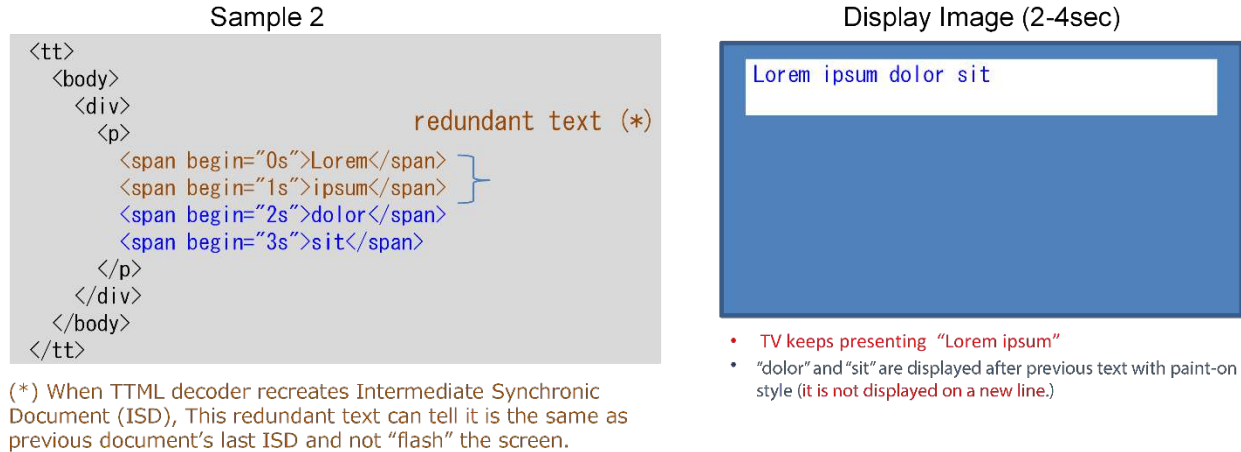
Sample 2

```
<tt>
  <body>
    <div>
      <p>
        <span begin="0s">Lorem</span>
        <span begin="1s">ipsum</span>
        <span begin="2s">dolor</span>
        <span begin="3s">sit</span>
      </p>
    </div>
  </body>
</tt>
```

redundant text (*)

(*) When TTML decoder recreates Intermediate Synchronic Document (ISD), This redundant text can tell it is the same as previous document's last ISD and not "flash" the screen.

Display Image (2-4sec)

Lorem ipsum dolor sit

• TV keeps presenting "Lorem ipsum"
• "dolor" and "sit" are displayed after previous text with paint-on style (it is not displayed on a new line.)